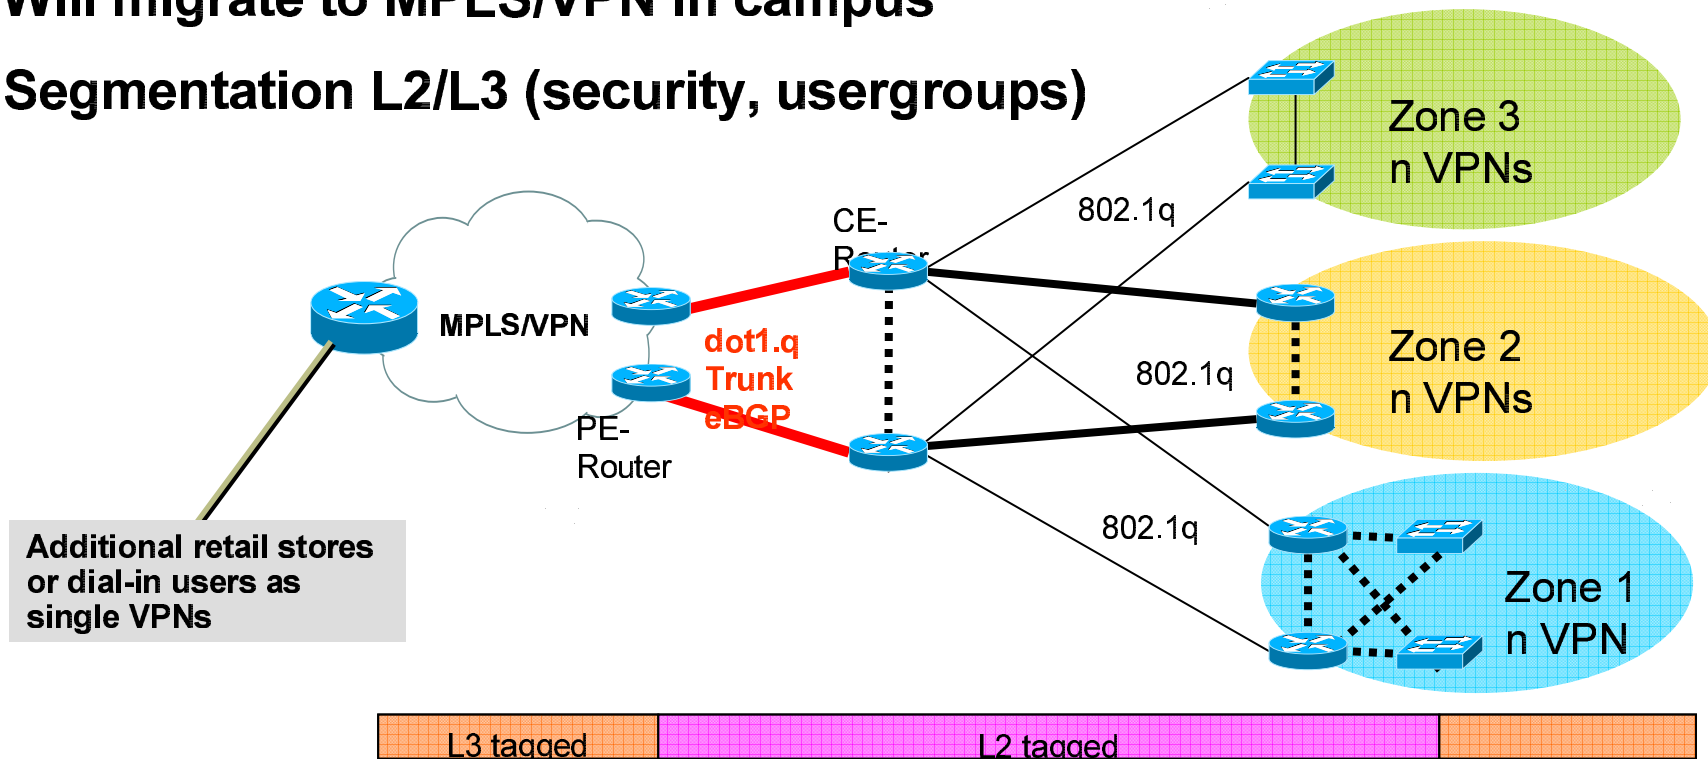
Will migrate to MPLS/VPN in campus

Segmentation L2/L3 (security, usergroups)

Zone 3
n VPNs

802.1q

CE-
Router

MPLS/VPN

dot1.q
Trunk
eBGP

PE-
Router

Zone 2
n VPNs

802.1q

802.1q

Zone 1
n VPN

Additional retail stores or dial-in users as single VPNs

L3 tagged

L2 tagged